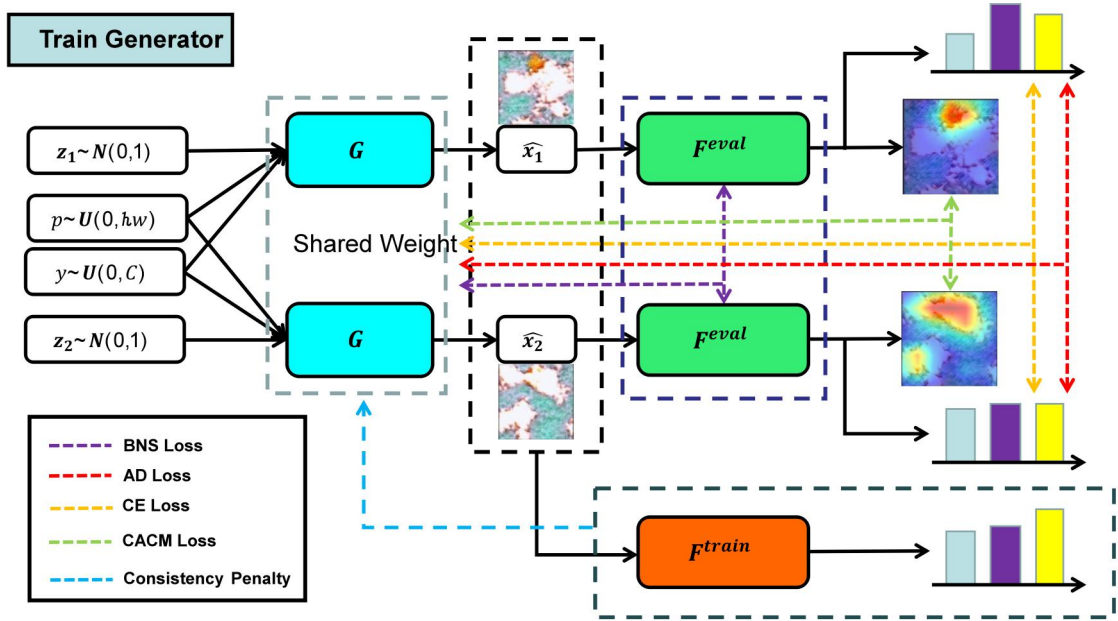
Train Generator

$\boldsymbol{z_1} \sim \boldsymbol{N}(0,1)$

$p \sim \boldsymbol{U}(0, hw)$

$y \sim \boldsymbol{U}(0, C)$

$\boldsymbol{z_2} \sim \boldsymbol{N}(0,1)$

$\boldsymbol{G}$

Shared Weight

$\boldsymbol{G}$

$\widehat{x_1}$

$\widehat{x_2}$

$\boldsymbol{F^{eval}}$

$\boldsymbol{F^{eval}}$

$\boldsymbol{F^{train}}$

BNS Loss

AD Loss

CE Loss

CACM Loss

Consistency Penalty